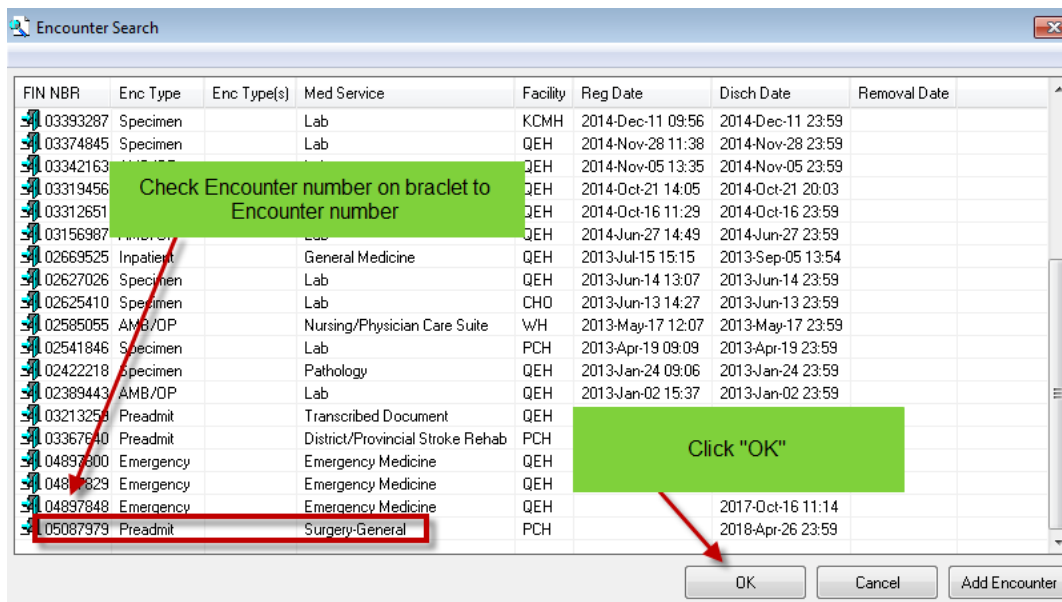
Encounter Search

| FIN NBR | Enc Type | Enc Type(s) | Med Service | Facility | Reg Date | Disch Date | Removal Date |
|---|---|---|---|---|---|---|---|
| 03393287 | Specimen | | Lab | KCMH | 2014-Dec-11 09:56 | 2014-Dec-11 23:59 | |
| 03374845 | Specimen | | Lab | QEH | 2014-Nov-28 11:38 | 2014-Nov-28 23:59 | |
| 03342163 | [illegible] | | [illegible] | QEH | 2014-Nov-05 13:35 | 2014-Nov-05 23:59 | |
| 03319456 | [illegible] | | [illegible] | QEH | 2014-Oct-21 14:05 | 2014-Oct-21 20:03 | |
| 03312651 | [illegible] | | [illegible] | QEH | 2014-Oct-16 11:29 | 2014-Oct-16 23:59 | |
| 03156987 | AMB/OP | | Lab | QEH | 2014-Jun-27 14:49 | 2014-Jun-27 23:59 | |
| 02669525 | Inpatient | | General Medicine | QEH | 2013-Jul-15 15:15 | 2013-Sep-05 13:54 | |
| 02627026 | Specimen | | Lab | QEH | 2013-Jun-14 13:07 | 2013-Jun-14 23:59 | |
| 02625410 | Specimen | | Lab | CHO | 2013-Jun-13 14:27 | 2013-Jun-13 23:59 | |
| 02585055 | AMB/OP | | Nursing/Physician Care Suite | WH | 2013-May-17 12:07 | 2013-May-17 23:59 | |
| 02541846 | Specimen | | Lab | PCH | 2013-Apr-19 09:09 | 2013-Apr-19 23:59 | |
| 02422218 | Specimen | | Pathology | QEH | 2013-Jan-24 09:06 | 2013-Jan-24 23:59 | |
| 02389443 | AMB/OP | | Lab | QEH | 2013-Jan-02 15:37 | 2013-Jan-02 23:59 | |
| 03213258 | Preadmit | | Transcribed Document | QEH | | | |
| 03367640 | Preadmit | | District/Provincial Stroke Rehab | PCH | | | |
| 04897800 | Emergency | | Emergency Medicine | QEH | | | |
| 04897829 | Emergency | | Emergency Medicine | QEH | | | |
| 04897848 | Emergency | | Emergency Medicine | QEH | | 2017-Oct-16 11:14 | |
| 05087979 | Preadmit | | Surgery-General | PCH | | 2018-Apr-26 23:59 | |

Check Encounter number on braclet to Encounter number

Click "OK"

OK Cancel Add Encounter